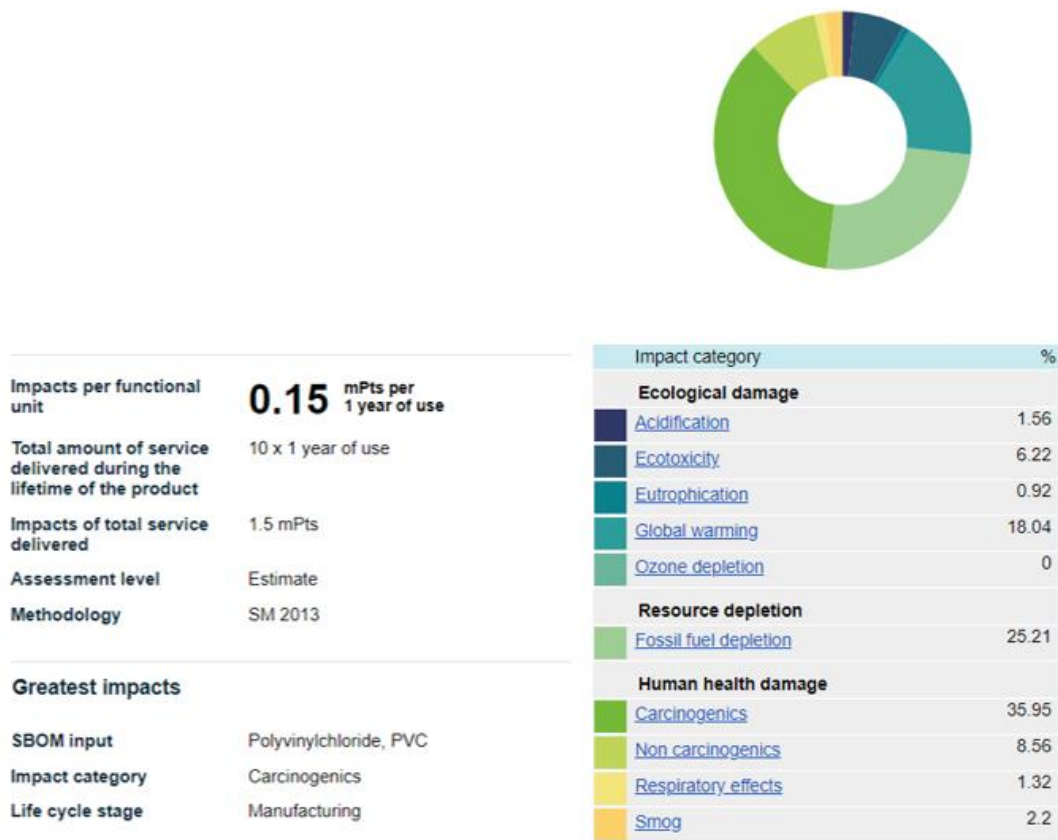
| | |
|---|---|
| Impacts per functional unit | 0.15 mPts per 1 year of use |
| Total amount of service delivered during the lifetime of the product | 10 x 1 year of use |
| Impacts of total service delivered | 1.5 mPts |
| Assessment level | Estimate |
| Methodology | SM 2013 |

Greatest impacts

| | |
|---|---|
| SBOM input | Polyvinylchloride, PVC |
| Impact category | Carcinogenics |
| Life cycle stage | Manufacturing |

| Impact category | % |
|---|---|
| **Ecological damage** | |
| Acidification | 1.56 |
| Ecotoxicity | 6.22 |
| Eutrophication | 0.92 |
| Global warming | 18.04 |
| Ozone depletion | 0 |
| **Resource depletion** | |
| Fossil fuel depletion | 25.21 |
| **Human health damage** | |
| Carcinogenics | 35.95 |
| Non carcinogenics | 8.56 |
| Respiratory effects | 1.32 |
| Smog | 2.2 |